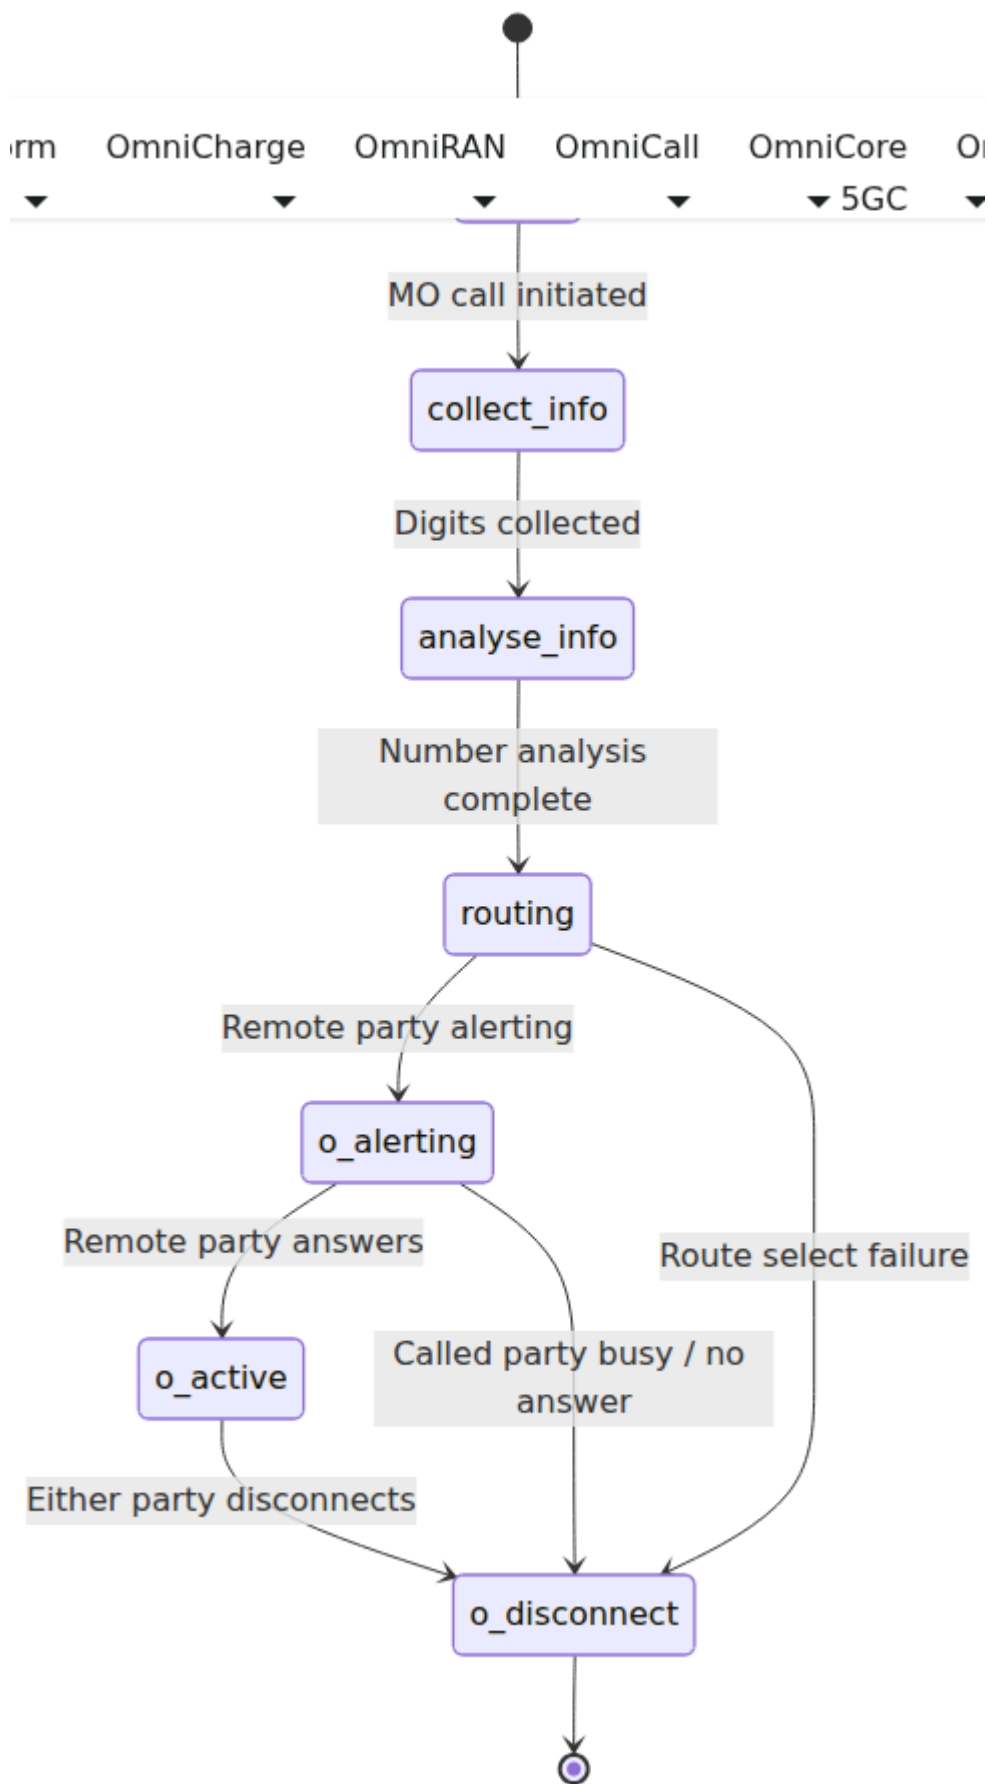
rm OmniCharge OmniRAN OmniCall OmniCore 5GC O

MO call initiated

collect_info

Digits collected

analyse_info

Number analysis complete

routing

Remote party alerting

o_alerting

Remote party answers

Route select failure

o_active

Called party busy / no answer

Either party disconnects

o_disconnect